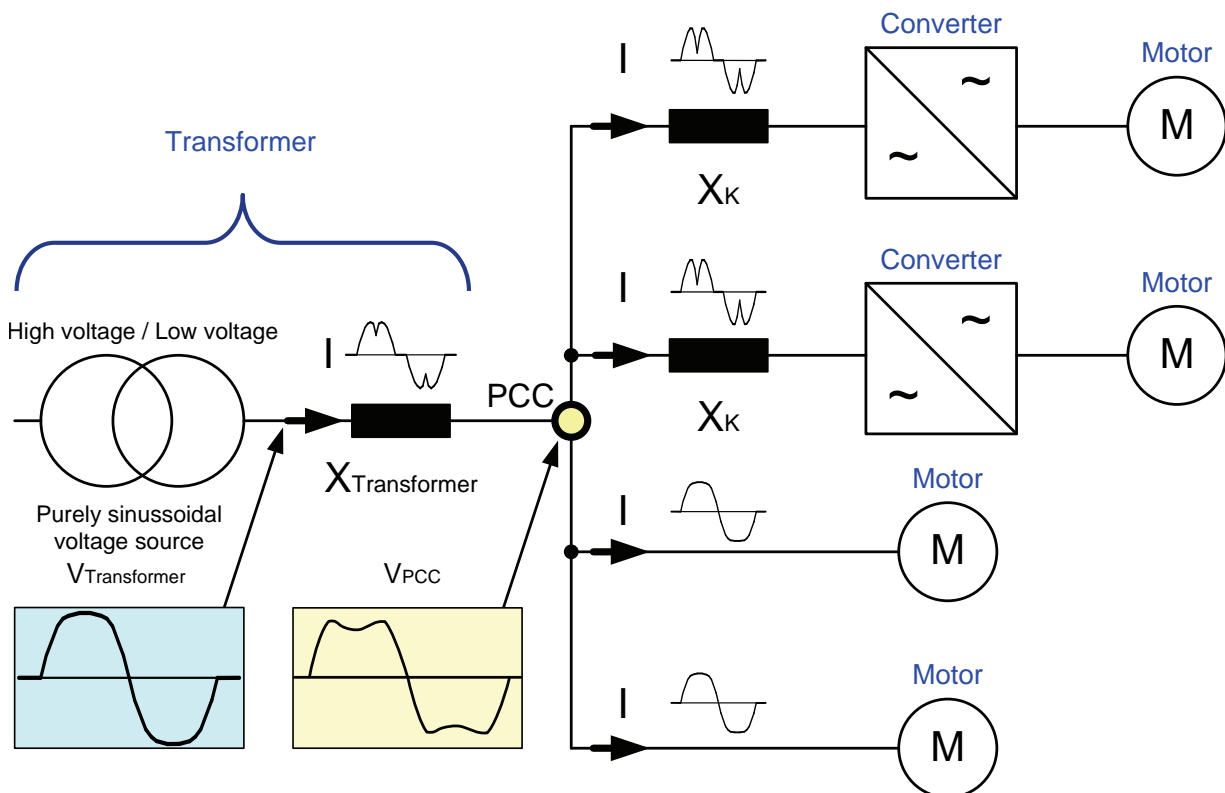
Transformer

High voltage / Low voltage

Purely sinussoidal voltage source

$V_{Transformer}$

I

$X_{Transformer}$

PCC

$V_{PCC}$

I

$X_K$

Converter

~

~

Motor

M

I

$X_K$

Converter

~

~

Motor

M

I

Motor

M

I

Motor

M